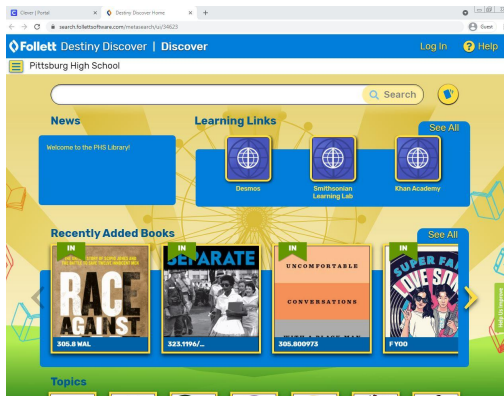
Clever | Portal
Destiny Discover Home
search.follettsoftware.com/metasearch/ui/34623
Guest

Follett Destiny Discover | Discover
Log In
Help

Pittsburg High School

Search

News
Welcome to the PHS Library!

Learning Links
See All
Desmos
Smithsonian Learning Lab
Khan Academy

Recently Added Books
See All
IN
RACE AGAINST
305.8 WAL
IN
SEPARATE
323.1196/...
IN
UNCOMFORTABLE CONVERSATIONS
305.800973
IN
SUPER FAKE LOVE SONG
F YOO

Topics

Give Us Feedback